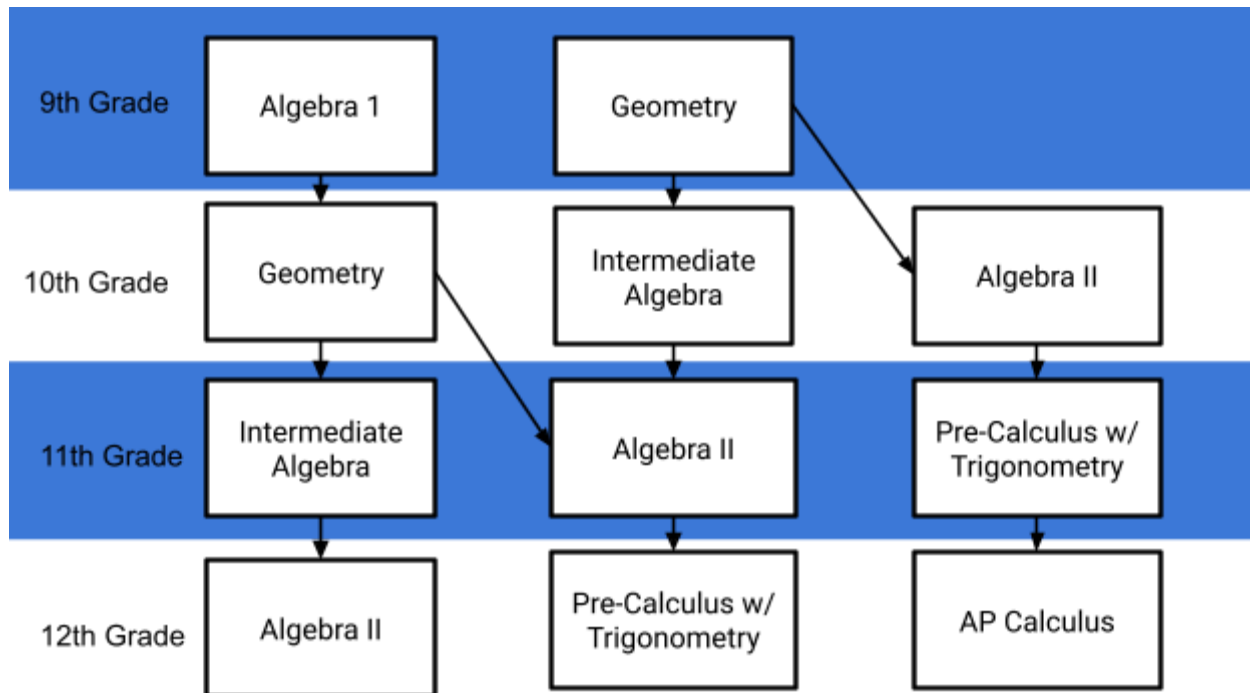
9th Grade
Algebra 1
Geometry

10th Grade
Geometry
Intermediate Algebra
Algebra II

11th Grade
Intermediate Algebra
Algebra II
Pre-Calculus w/ Trigonometry

12th Grade
Algebra II
Pre-Calculus w/ Trigonometry
AP Calculus